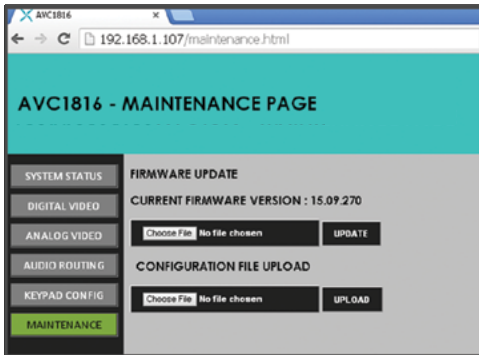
AVC1816 ×

192.168.1.107/maintenance.html

AVC1816 - MAINTENANCE PAGE

SYSTEM STATUS
DIGITAL VIDEO
ANALOG VIDEO
AUDIO ROUTING
KEYPAD CONFIG
MAINTENANCE

FIRMWARE UPDATE

CURRENT FIRMWARE VERSION : 15.09.270

Choose File No file chosen UPDATE

CONFIGURATION FILE UPLOAD

Choose File No file chosen UPLOAD